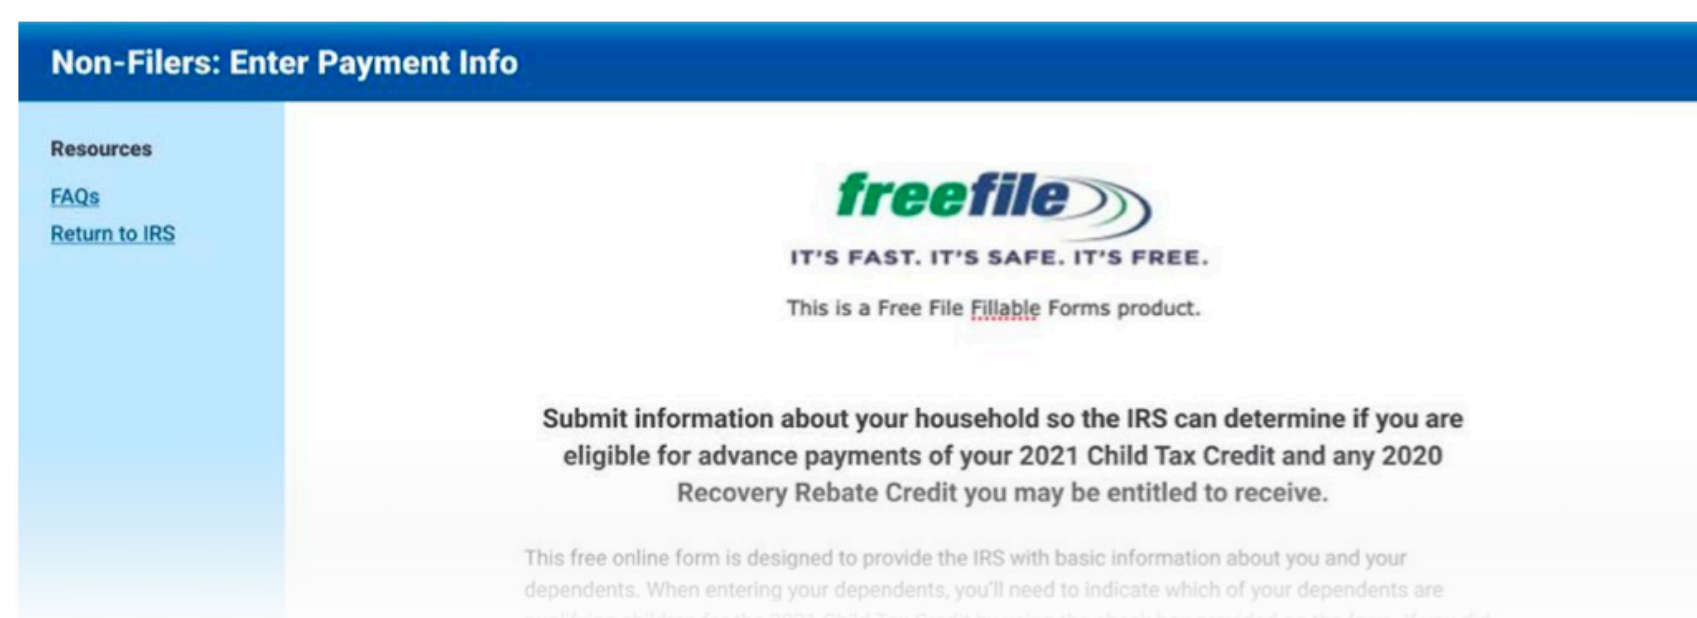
Non-Filers: Enter Payment Info

Resources

FAQs

Return to IRS

freefile

IT'S FAST. IT'S SAFE. IT'S FREE.

This is a Free File Fillable Forms product.

Submit information about your household so the IRS can determine if you are eligible for advance payments of your 2021 Child Tax Credit and any 2020 Recovery Rebate Credit you may be entitled to receive.

This free online form is designed to provide the IRS with basic information about you and your dependents. When entering your dependents, you'll need to indicate which of your dependents are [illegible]